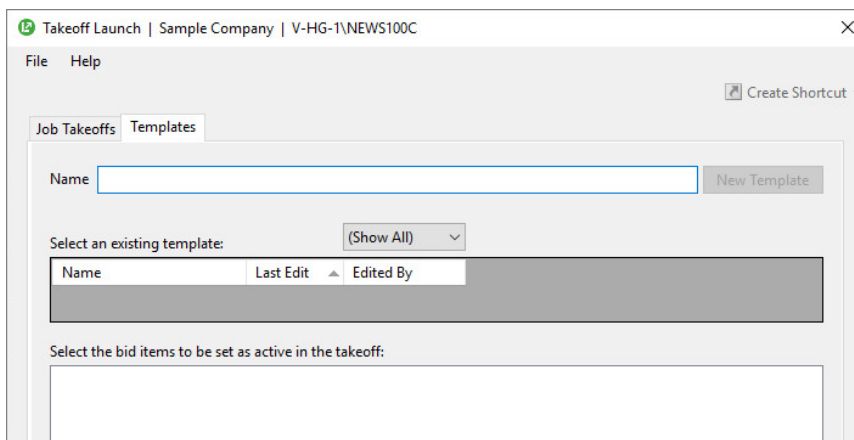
Takeoff Launch | Sample Company | V-HG-1\NEWS100C

×

File Help

Create Shortcut

Job Takeoffs Templates

Name

New Template

Select an existing template:

(Show All)

| Name | Last Edit | Edited By |
|---|---|---|

Select the bid items to be set as active in the takeoff: